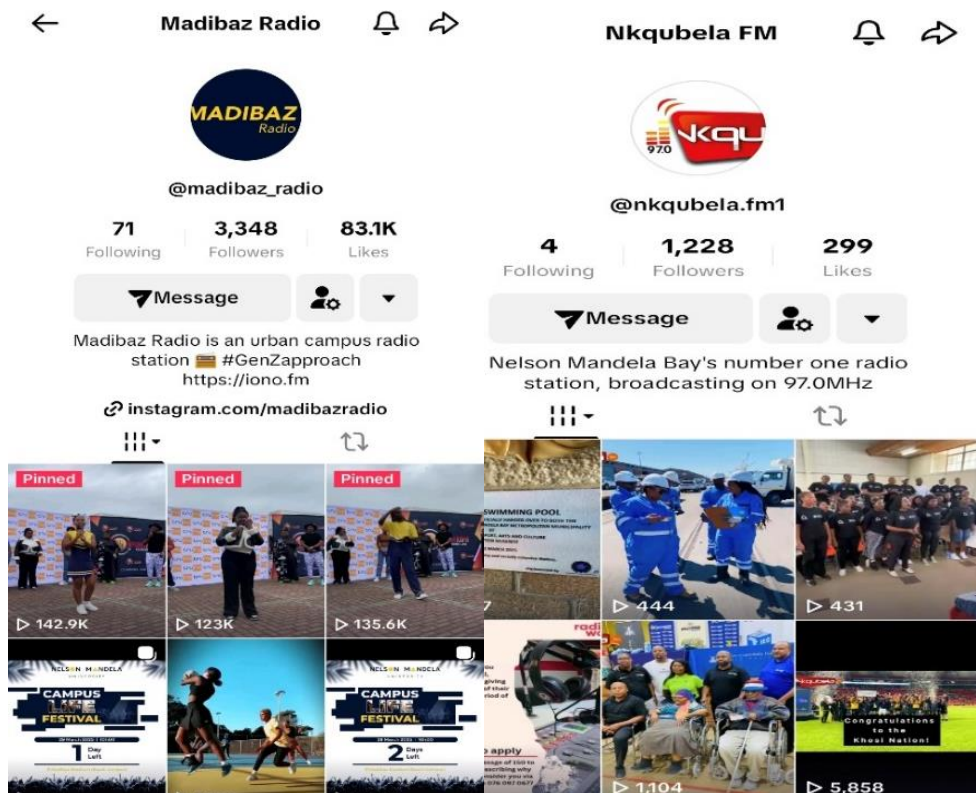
Madibaz Radio

MADIBAZ Radio

@madibaz_radio

71 Following | 3,348 Followers | 83.1K Likes

Message

Madibaz Radio is an urban campus radio station 📼 #GenZapproach https://iono.fm

instagram.com/madibazradio

Pinned
▷ 142.9K

Pinned
▷ 123K

Pinned
▷ 135.6K

NELSON MANDELA UNIVERSITY
CAMPUS LIFE FESTIVAL
1 Day Left

NELSON MANDELA UNIVERSITY
CAMPUS LIFE FESTIVAL
2 Days Left

Nkqubela FM

97.0 NKQU

@nkqubela.fm1

4 Following | 1,228 Followers | 299 Likes

Message

Nelson Mandela Bay's number one radio station, broadcasting on 97.0MHz

SWIMMING POOL
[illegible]
7

▷ 444

▷ 431

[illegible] apply
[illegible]

▷ 1,104

Congratulations to the Khosi Nation!
▷ 5,858